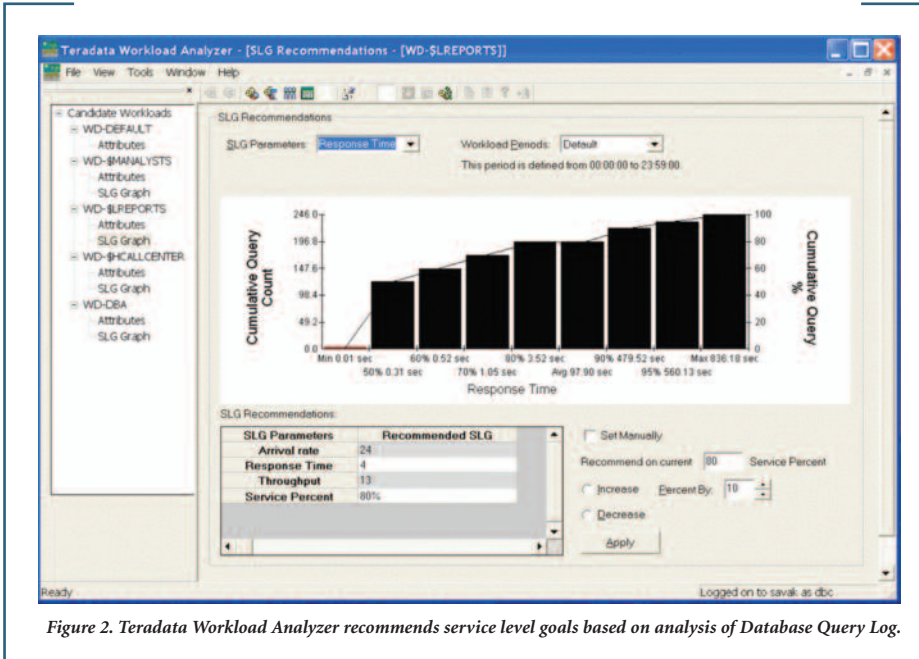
Teradata Workload Analyzer - [SLG Recommendations - [WD-$LREPORTS]]

File View Tools Window Help

Candidate Workloads
WD-DEFAULT
Attributes
WD-$MANALYSTS
Attributes
SLG Graph
WD-$LREPORTS
Attributes
SLG Graph
WD-$HCALLCENTER
Attributes
SLG Graph
WD-DBA
Attributes
SLG Graph

SLG Recommendations

SLG Parameters: Response Time

Workload Periods: Default

This period is defined from 00:00:00 to 23:59:00

Cumulative Query Count

246.0
196.8
147.6
98.4
49.2
0.0

Cumulative Query %

100
80
60
40
20
0

Min 0.01 sec
50% 0.31 sec
60% 0.52 sec
70% 1.05 sec
80% 3.52 sec
Avg 97.90 sec
90% 479.52 sec
95% 560.13 sec
Max 836.18 sec

Response Time

SLG Recommendations:

| SLG Parameters | Recommended SLG |
|---|---|
| Arrival rate | 24 |
| Response Time | 4 |
| Throughput | 13 |
| Service Percent | 80% |

Set Manually

Recommend on current 80 Service Percent

Increase Percent By: 10

Decrease

Apply

Ready

Logged on to savak as dbc

Figure 2. Teradata Workload Analyzer recommends service level goals based on analysis of Database Query Log.